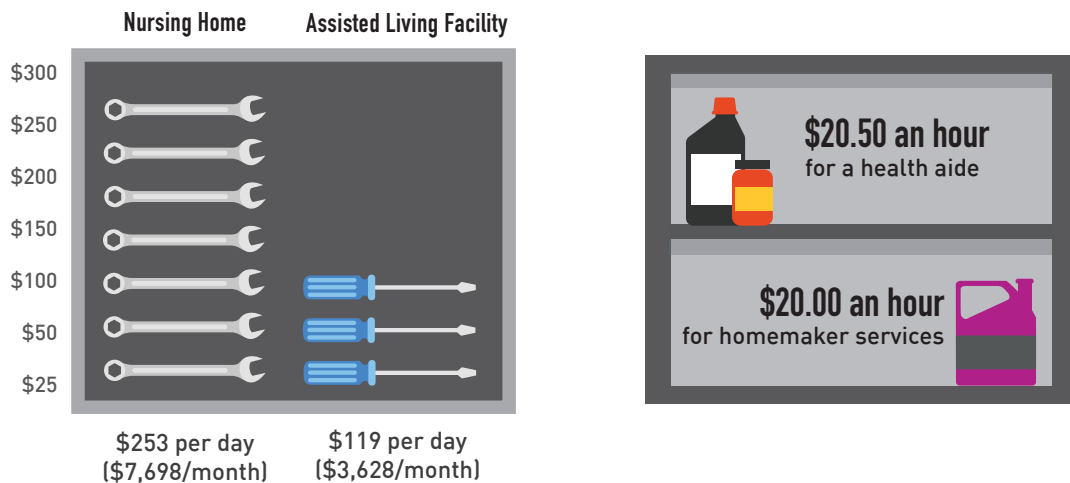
Nursing Home

Assisted Living Facility

$300
$250
$200
$150
$100
$50
$25

$253 per day ($7,698/month)

$119 per day ($3,628/month)

$20.50 an hour
for a health aide

$20.00 an hour
for homemaker services